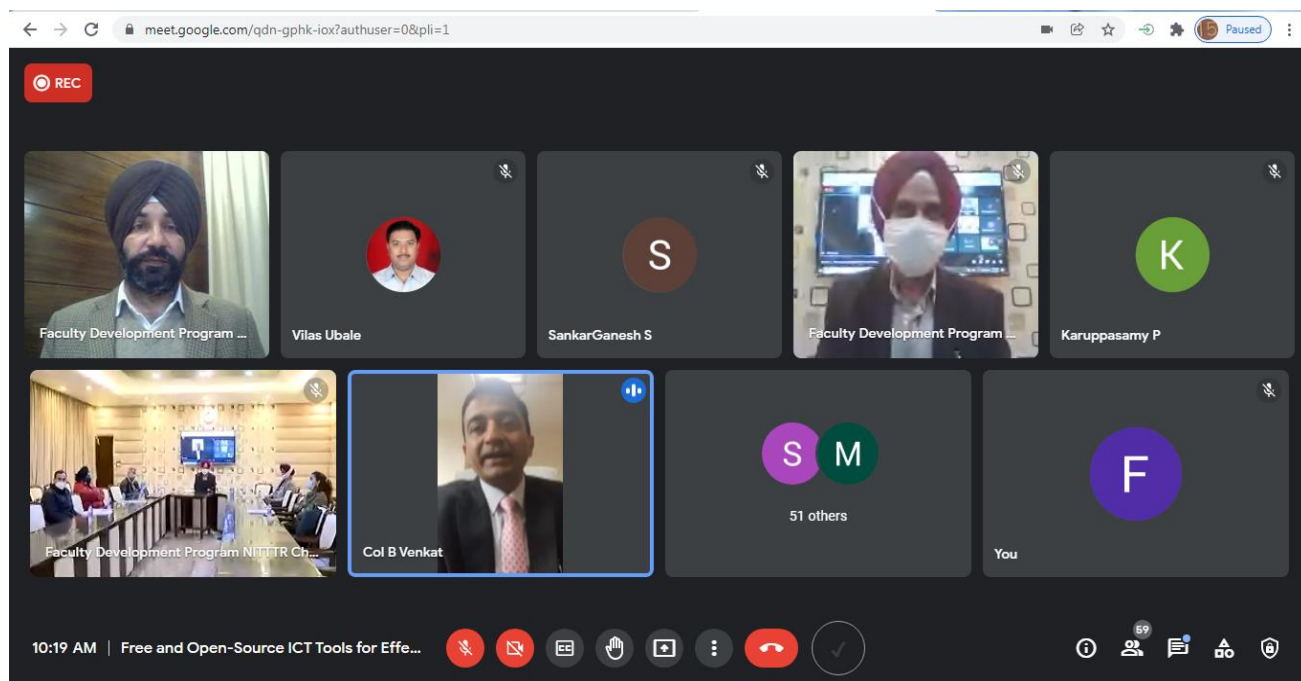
meet.google.com/qdn-gphk-iox?authuser=0&pli=1

Paused

REC

Faculty Development Program ...

Vilas Ubale

S

SankarGanesh S

Faculty Development Program ...

K

Karuppasamy P

Faculty Development Program NITTTR Ch...

Col B Venkat

S M

51 others

F

You

10:19 AM | Free and Open-Source ICT Tools for Effe...

59